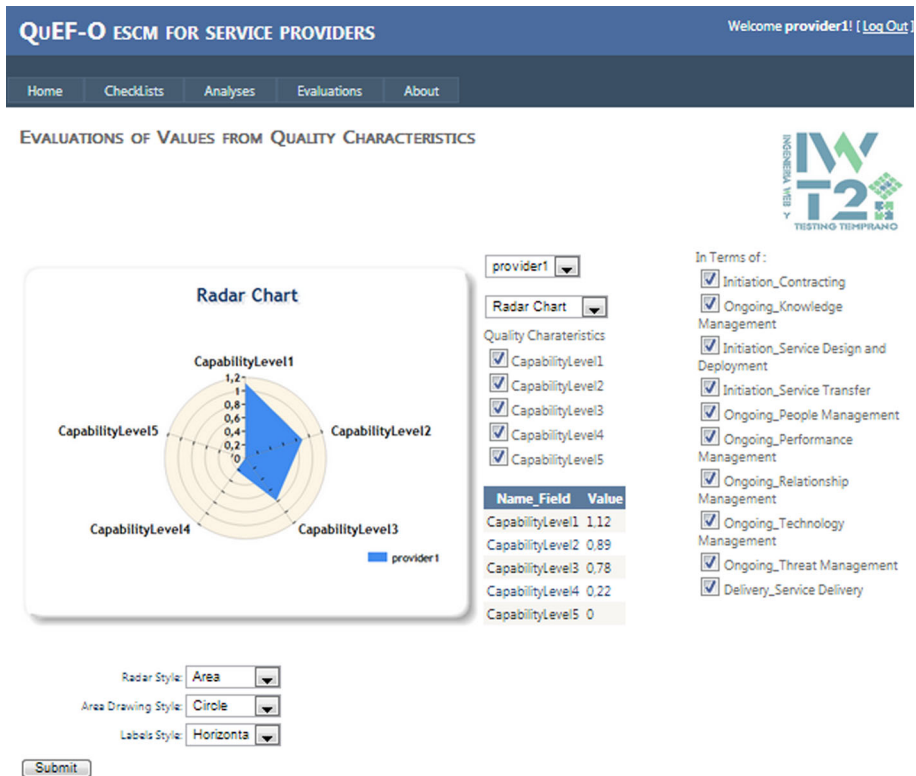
QUEF-O ESCM FOR SERVICE PROVIDERS

Welcome provider1! [ Log Out ]

Home | CheckLists | Analyses | Evaluations | About

EVALUATIONS OF VALUES FROM QUALITY CHARACTERISTICS

IW T2 INGENIERIA WEB Y TESTING TEMPRANO

Radar Chart

CapabilityLevel1
1,2
1
0,8
0,6
0,4
0,2
0
CapabilityLevel2
CapabilityLevel3
CapabilityLevel4
CapabilityLevel5

provider1

provider1

Radar Chart

Quality Charateristics
CapabilityLevel1
CapabilityLevel2
CapabilityLevel3
CapabilityLevel4
CapabilityLevel5

| Name_Field | Value |
|---|---|
| CapabilityLevel1 | 1,12 |
| CapabilityLevel2 | 0,89 |
| CapabilityLevel3 | 0,78 |
| CapabilityLevel4 | 0,22 |
| CapabilityLevel5 | 0 |

In Terms of :
Initiation_Contracting
Ongoing_Knowledge Management
Initiation_Service Design and Deployment
Initiation_Service Transfer
Ongoing_People Management
Ongoing_Performance Management
Ongoing_Relationship Management
Ongoing_Technology Management
Ongoing_Threat Management
Delivery_Service Delivery

Radar Style: Area
Area Drawing Style: Circle
Labels Style: Horizonta

Submit